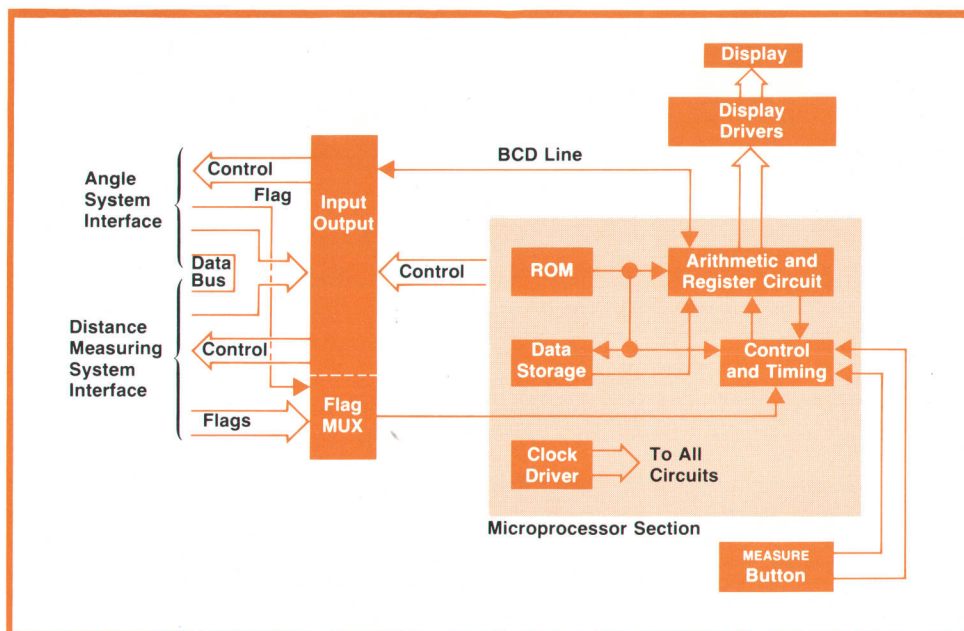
Display

Display Drivers

BCD Line

Angle System Interface

Control

Flag

Input Output

Data Bus

Control

ROM

Arithmetic and Register Circuit

Distance Measuring System Interface

Control

Data Storage

Control and Timing

Flags

Flag MUX

Clock Driver

To All Circuits

Microprocessor Section

MEASURE Button